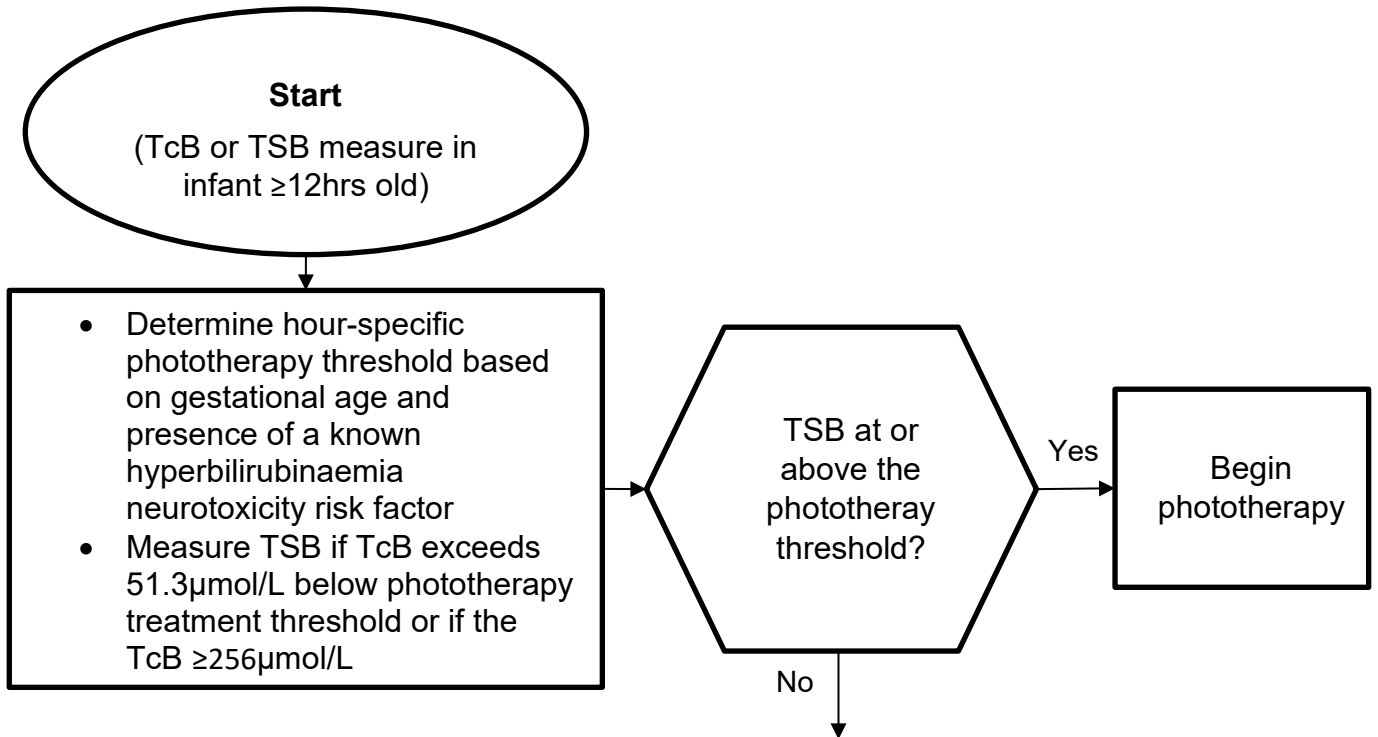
**Start**
(TcB or TSB measure in infant ≥12hrs old)

- Determine hour-specific phototherapy threshold based on gestational age and presence of a known hyperbilirubinaemia neurotoxicity risk factor
- Measure TSB if TcB exceeds 51.3μmol/L below phototherapy treatment threshold or if the TcB ≥256μmol/L

TSB at or above the phototheray threshold?

Yes

Begin phototherapy

No